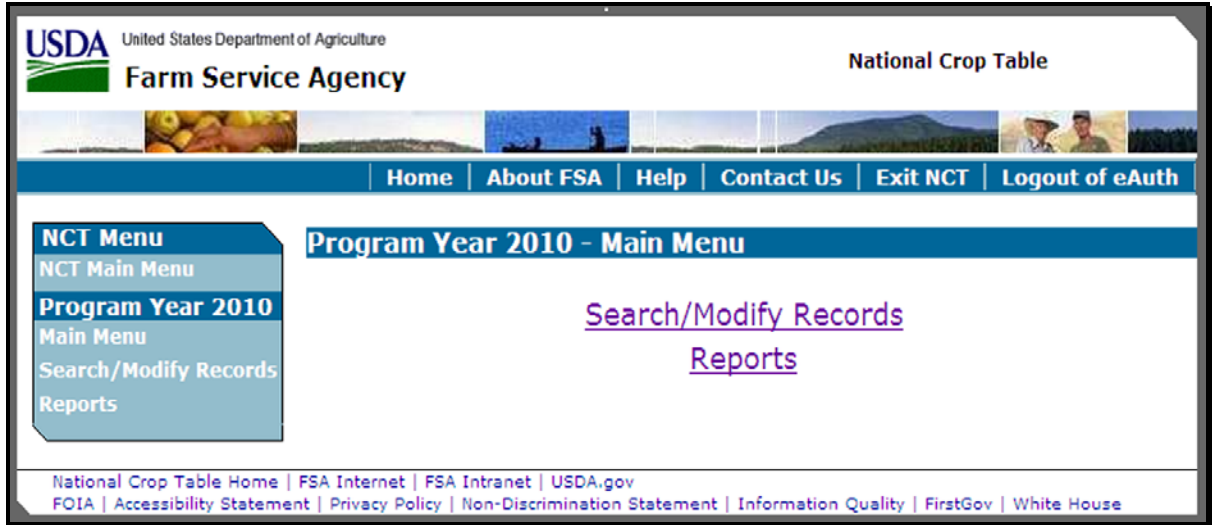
USDA United States Department of Agriculture
Farm Service Agency

National Crop Table

Home | About FSA | Help | Contact Us | Exit NCT | Logout of eAuth

NCT Menu
NCT Main Menu
Program Year 2010
Main Menu
Search/Modify Records
Reports

Program Year 2010 - Main Menu

Search/Modify Records
Reports

National Crop Table Home | FSA Internet | FSA Intranet | USDA.gov
FOIA | Accessibility Statement | Privacy Policy | Non-Discrimination Statement | Information Quality | FirstGov | White House